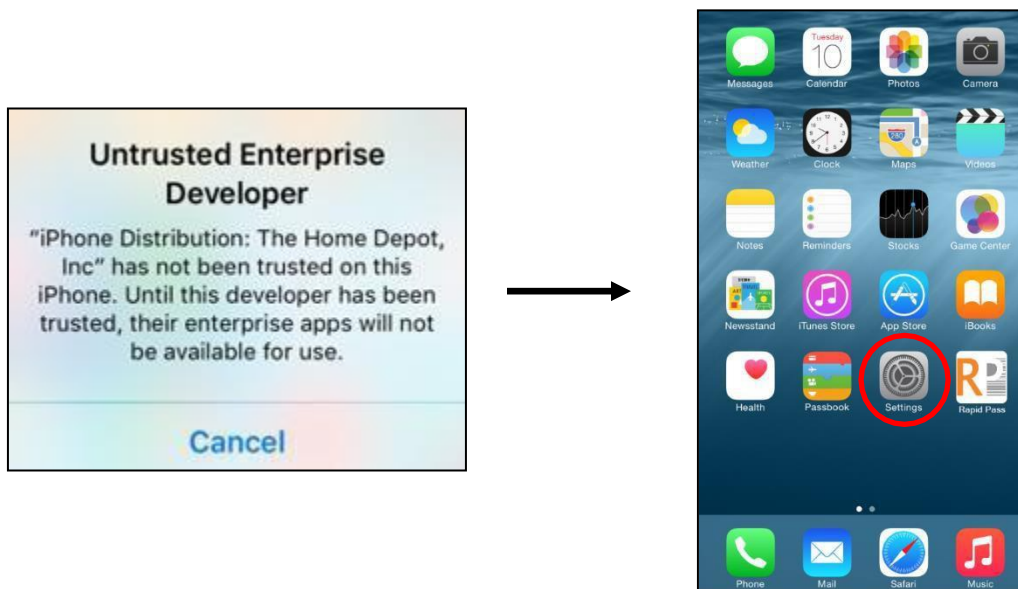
Untrusted Enterprise Developer

"iPhone Distribution: The Home Depot, Inc" has not been trusted on this iPhone. Until this developer has been trusted, their enterprise apps will not be available for use.

Cancel

Tuesday
10

Messages
Calendar
Photos
Camera
Weather
Clock
Maps
Videos
Notes
Reminders
Stocks
Game Center
Newsstand
iTunes Store
App Store
iBooks
Health
Passbook
Settings
Rapid Pass
Phone
Mail
Safari
Music